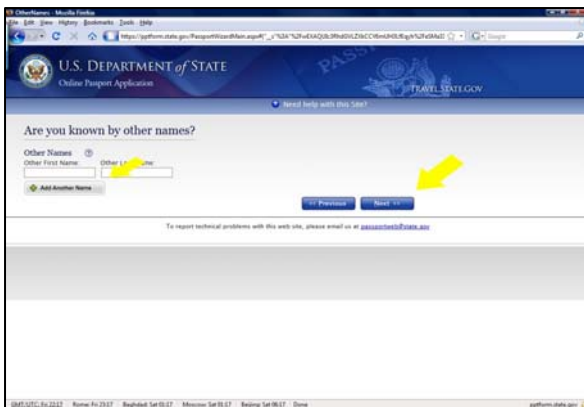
OtherNames - Mozilla Firefox

File Edit View History Bookmarks Tools Help

https://pptform.state.gov/PassportWizardMain.aspx#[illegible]

U.S. DEPARTMENT of STATE

Online Passport Application

PASS

TRAVEL.STATE.GOV

Need help with this Site?

Are you known by other names?

Other Names

Other First Name: Other L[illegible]ame:

Add Another Name

<< Previous

Next >>

To report technical problems with this web site, please email us at passportweb@state.gov

GMT/UTC: Fri 22:17 Rome: Fri 23:17 Baghdad: Sat 01:17 Moscow: Sat 01:17 Beijing: Sat 06:17 Done

pptform.state.gov